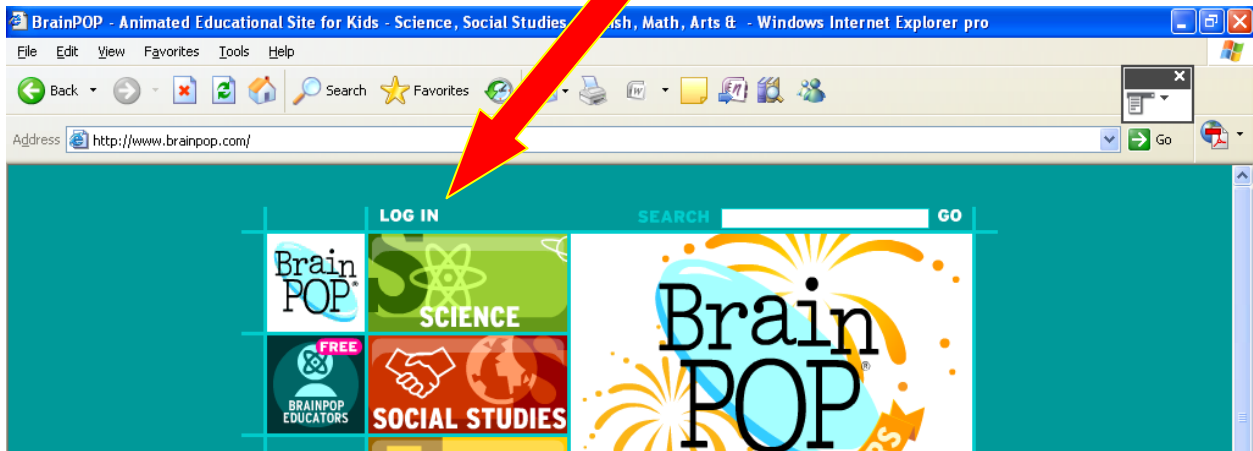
BrainPOP - Animated Educational Site for Kids - Science, Social Studies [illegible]ish, Math, Arts & - Windows Internet Explorer pro

File Edit View Favorites Tools Help

Back Search Favorites

Address http://www.brainpop.com/ Go

LOG IN SEARCH GO

BrainPOP

SCIENCE

FREE BRAINPOP EDUCATORS

SOCIAL STUDIES

BrainPOP